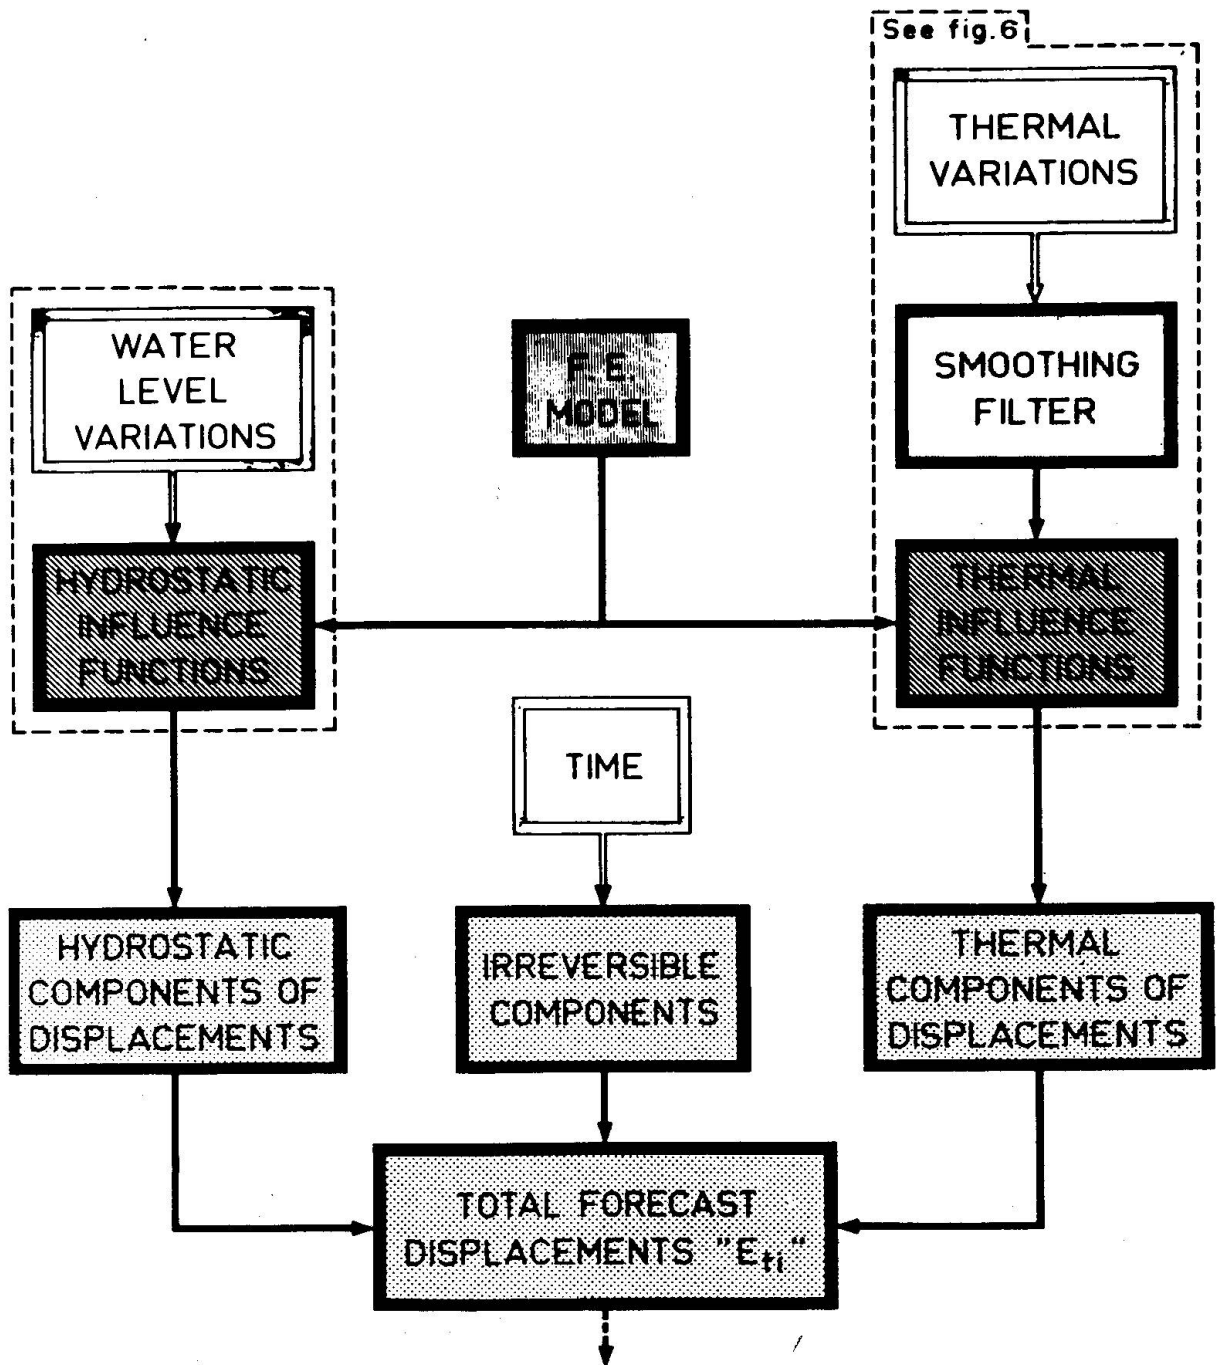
See fig.6

THERMAL VARIATIONS

WATER LEVEL VARIATIONS

F.E. MODEL

SMOOTHING FILTER

HYDROSTATIC INFLUENCE FUNCTIONS

THERMAL INFLUENCE FUNCTIONS

TIME

HYDROSTATIC COMPONENTS OF DISPLACEMENTS

IRREVERSIBLE COMPONENTS

THERMAL COMPONENTS OF DISPLACEMENTS

TOTAL FORECAST DISPLACEMENTS "$E_{ti}$"